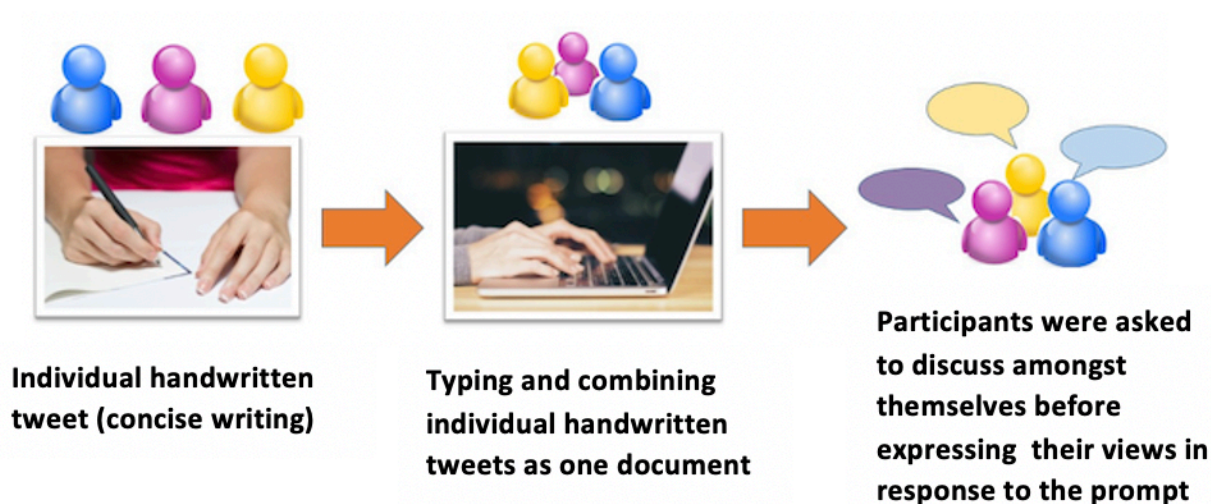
Individual handwritten tweet (concise writing)

Typing and combining individual handwritten tweets as one document

Participants were asked to discuss amongst themselves before expressing their views in response to the prompt